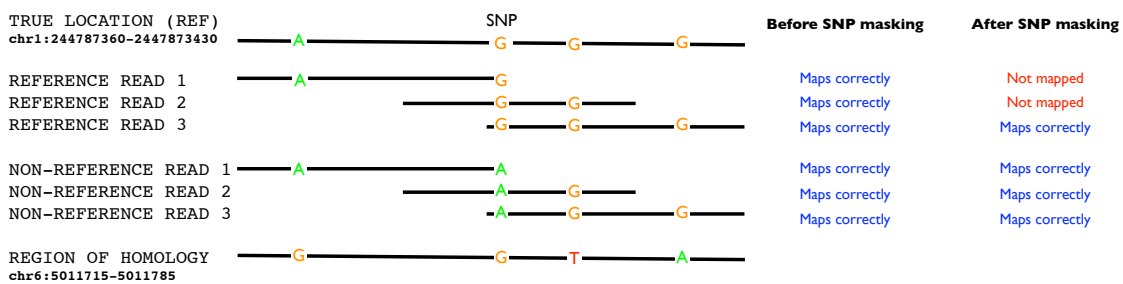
TRUE LOCATION (REF)
chr1:244787360-2447873430

SNP

A G G G

Before SNP masking

After SNP masking

REFERENCE READ 1 A G Maps correctly Not mapped
REFERENCE READ 2 G G Maps correctly Not mapped
REFERENCE READ 3 G G G Maps correctly Maps correctly

NON-REFERENCE READ 1 A A Maps correctly Maps correctly
NON-REFERENCE READ 2 A G Maps correctly Maps correctly
NON-REFERENCE READ 3 A G G Maps correctly Maps correctly

REGION OF HOMOLOGY G G T A
chr6:5011715-5011785